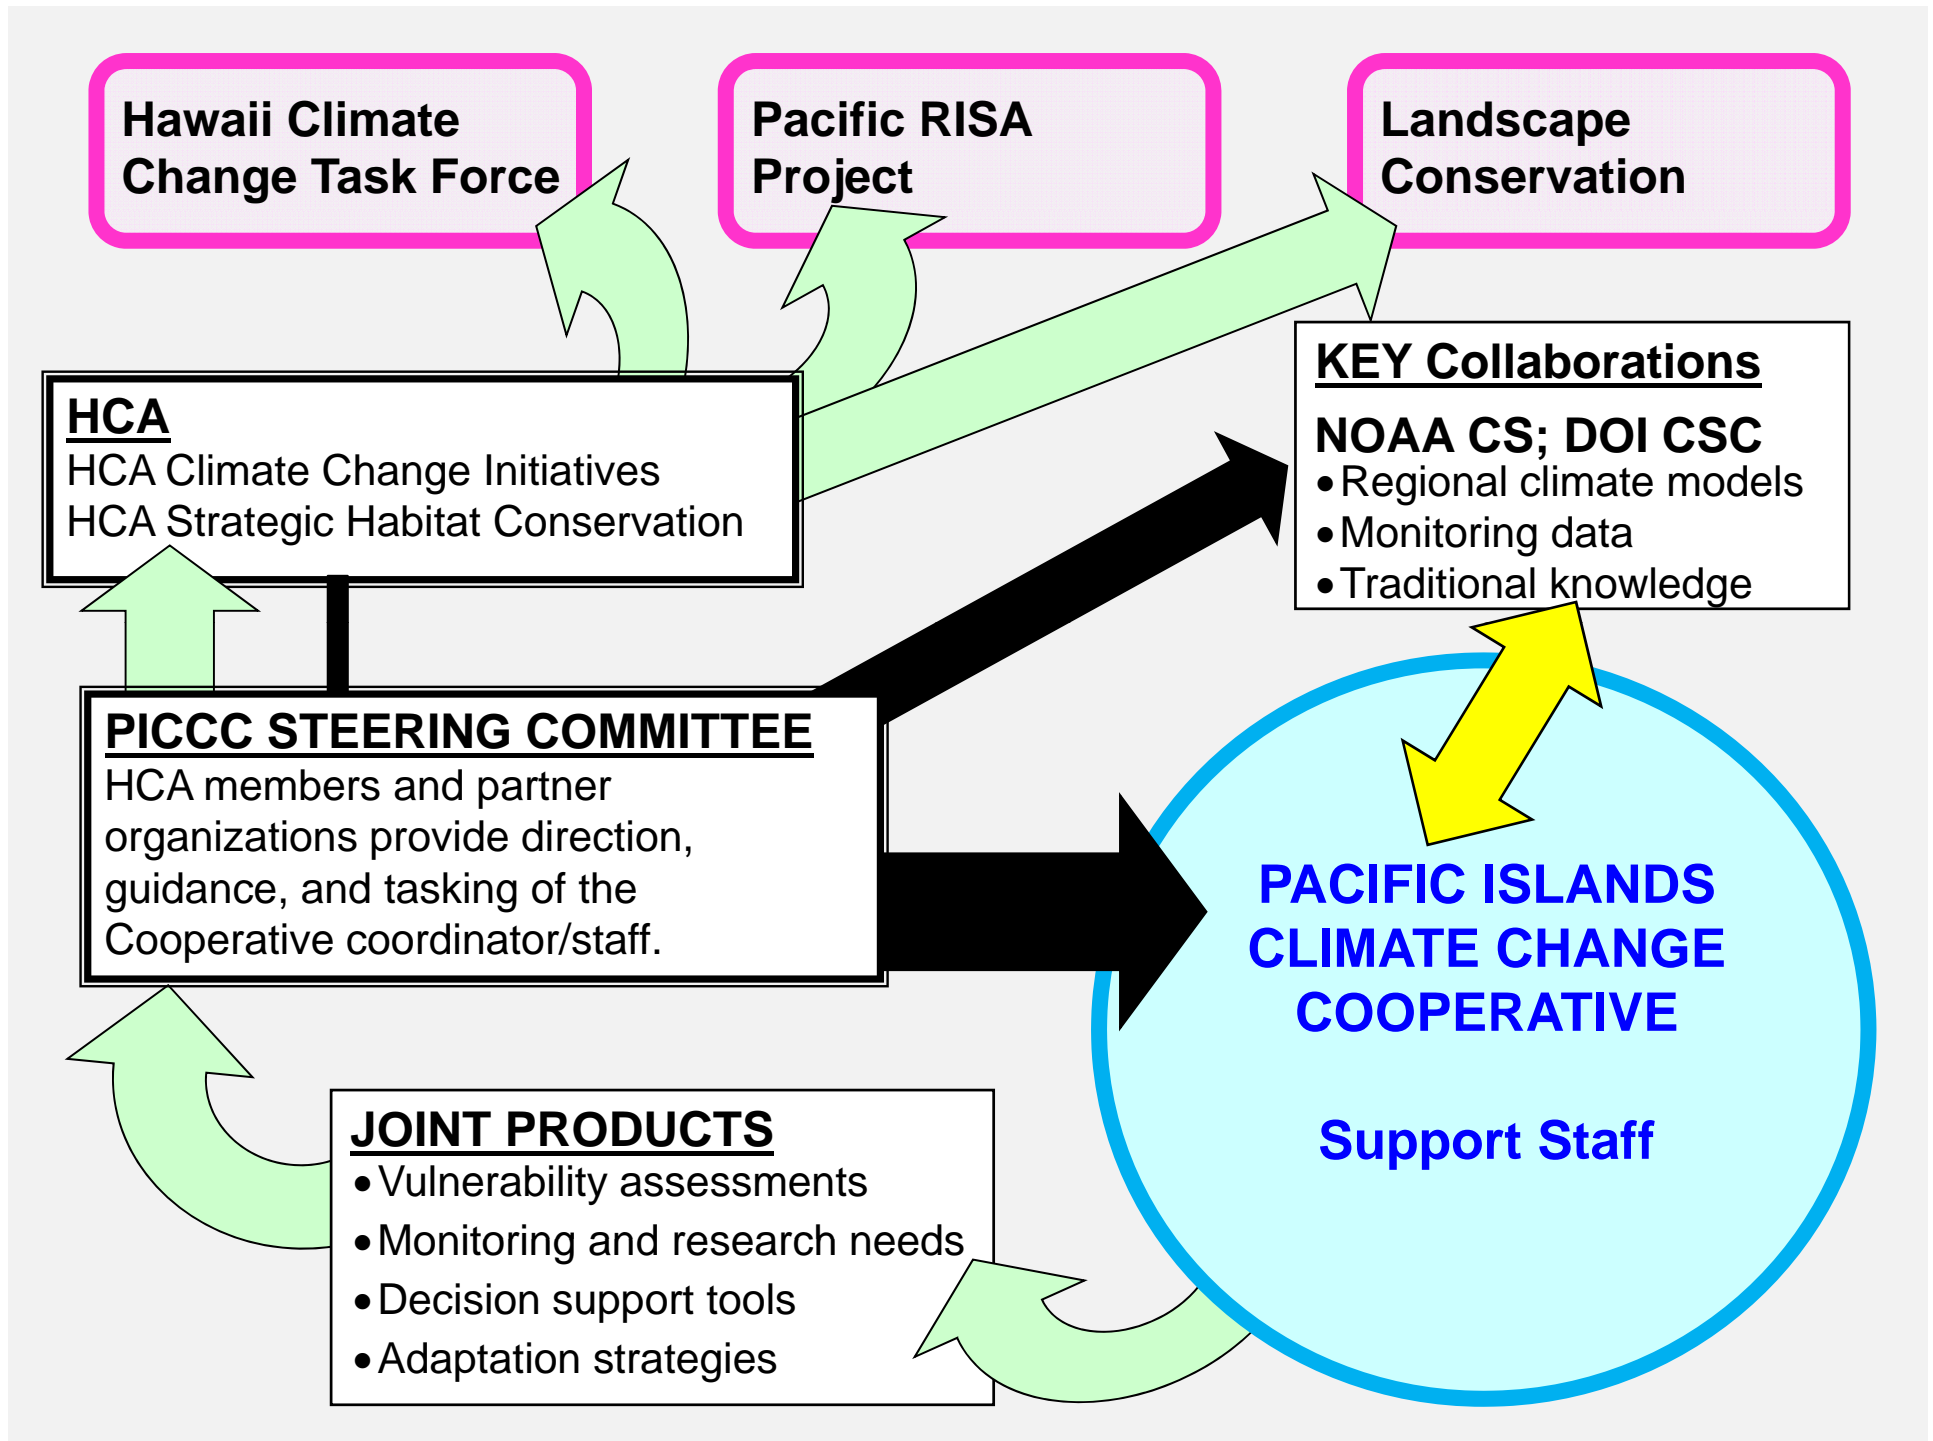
Hawaii Climate Change Task Force

Pacific RISA Project

Landscape Conservation

HCA
HCA Climate Change Initiatives
HCA Strategic Habitat Conservation

KEY Collaborations
NOAA CS; DOI CSC
• Regional climate models
• Monitoring data
• Traditional knowledge

PICCC STEERING COMMITTEE
HCA members and partner organizations provide direction, guidance, and tasking of the Cooperative coordinator/staff.

PACIFIC ISLANDS CLIMATE CHANGE COOPERATIVE

Support Staff

JOINT PRODUCTS
• Vulnerability assessments
• Monitoring and research needs
• Decision support tools
• Adaptation strategies